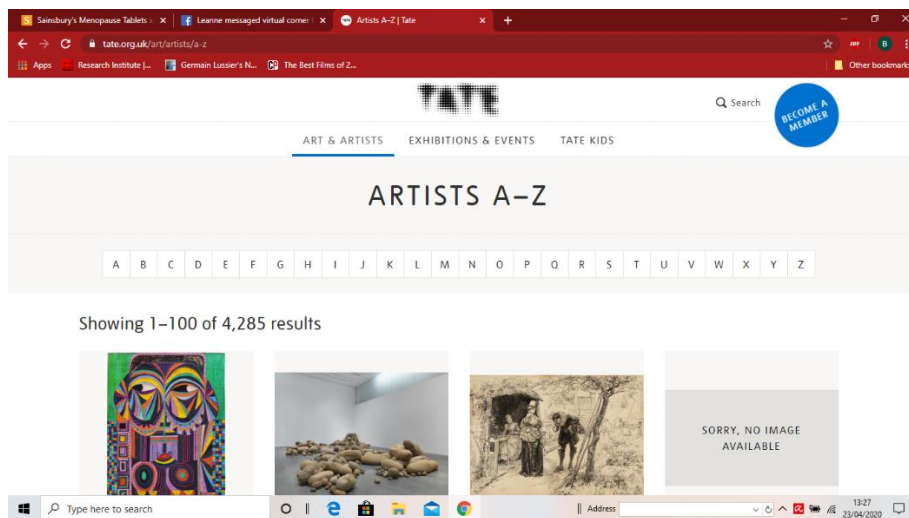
Sainsbury's Menopause Tablets ×
Leanne messaged virtual corner ×
Artists A–Z | Tate ×
+
tate.org.uk/art/artists/a-z
Apps
Research Institute |...
Germain Lussier's N...
The Best Films of Z...
Other bookmarks

TATE
Search
BECOME A MEMBER

ART & ARTISTS
EXHIBITIONS & EVENTS
TATE KIDS

ARTISTS A–Z

A B C D E F G H I J K L M N O P Q R S T U V W X Y Z

Showing 1–100 of 4,285 results

SORRY, NO IMAGE AVAILABLE

Type here to search
Address
13:27
23/04/2020